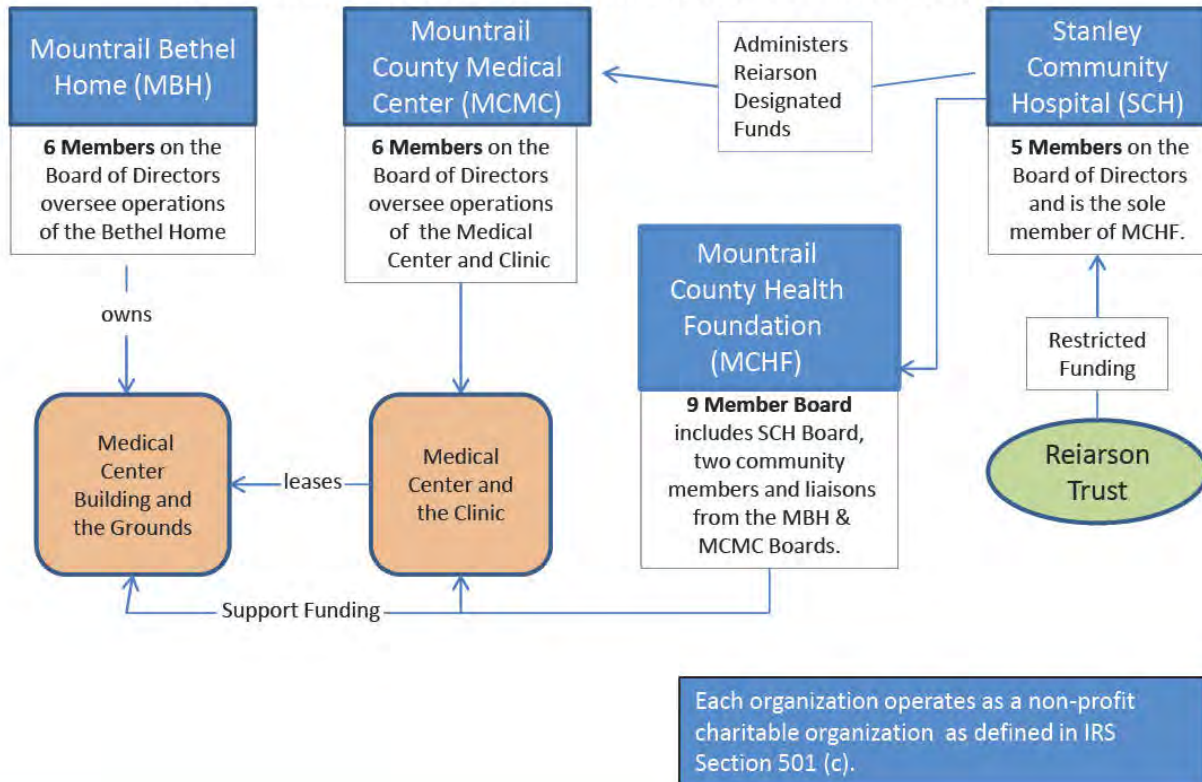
Mountrail Bethel Home (MBH)

6 Members on the Board of Directors oversee operations of the Bethel Home

owns

Mountrail County Medical Center (MCMC)

6 Members on the Board of Directors oversee operations of the Medical Center and Clinic

Administers Reiarson Designated Funds

Stanley Community Hospital (SCH)

5 Members on the Board of Directors and is the sole member of MCHF.

Mountrail County Health Foundation (MCHF)

9 Member Board includes SCH Board, two community members and liaisons from the MBH & MCMC Boards.

Restricted Funding

Reiarson Trust

Medical Center Building and the Grounds

leases

Medical Center and the Clinic

Support Funding

Each organization operates as a non-profit charitable organization as defined in IRS Section 501 (c).